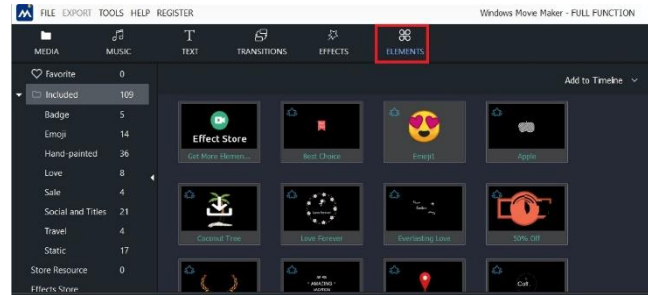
FILE EXPORT TOOLS HELP REGISTER

Windows Movie Maker - FULL FUNCTION

MEDIA MUSIC TEXT TRANSITIONS EFFECTS ELEMENTS

| | |
|---|---|
| favorite | 0 |
| Included | 109 |
| Badge | 5 |
| Emoji | 14 |
| Hand-painted | 36 |
| Love | 8 |
| Sale | 4 |
| Social and Titles | 21 |
| Travel | 4 |
| Static | 17 |
| Store Resource | 0 |
| Effects Store | |

Add to Timeline

Effect Store
Get More Elemen...

Best Choice

Emoji1

Apple

Coconut Tree

Love Forever

Everlasting Love

50% Off

AMAZING

Call